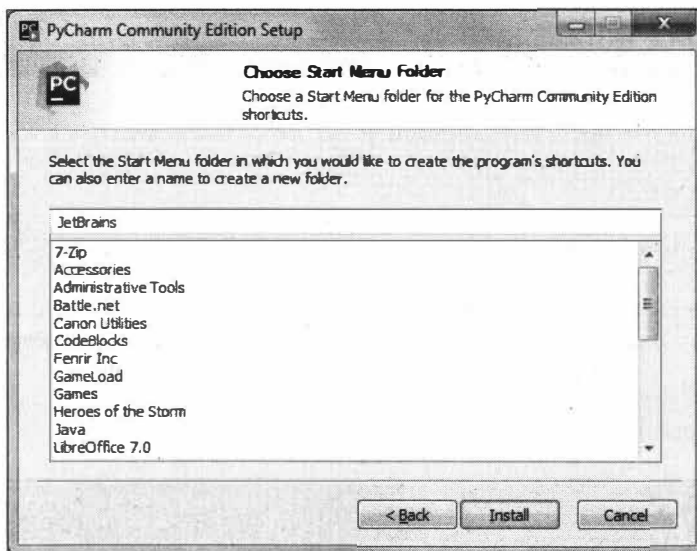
PyCharm Community Edition Setup

PC

Choose Start Menu Folder

Choose a Start Menu folder for the PyCharm Community Edition shortcuts.

Select the Start Menu folder in which you would like to create the program's shortcuts. You can also enter a name to create a new folder.

JetBrains

7-Zip
Accessories
Administrative Tools
Battle.net
Canon Utilities
CodeBlocks
Fenrir Inc
GameLoad
Games
Heroes of the Storm
Java
LibreOffice 7.0

< Back | Install | Cancel